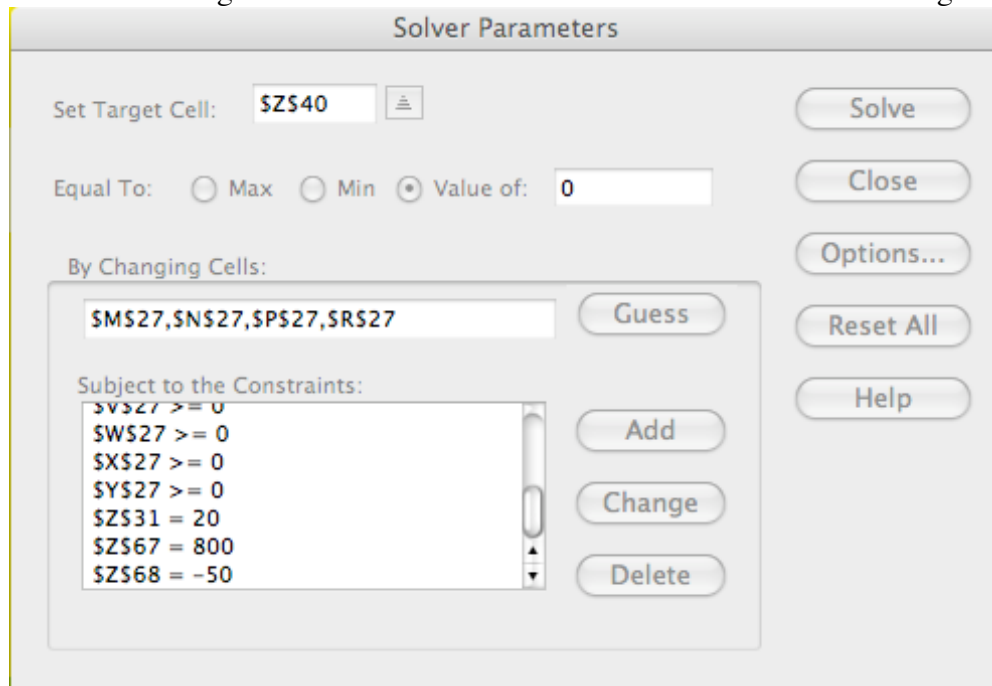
Solver Parameters

Set Target Cell: \$Z\$40

Equal To: Max Min Value of: 0

By Changing Cells:

\$M\$27,\$N\$27,\$P\$27,\$R\$27

Guess

Subject to the Constraints:

\$V\$27 >= 0
\$W\$27 >= 0
\$X\$27 >= 0
\$Y\$27 >= 0
\$Z\$31 = 20
\$Z\$67 = 800
\$Z\$68 = -50

Add

Change

Delete

Solve

Close

Options...

Reset All

Help